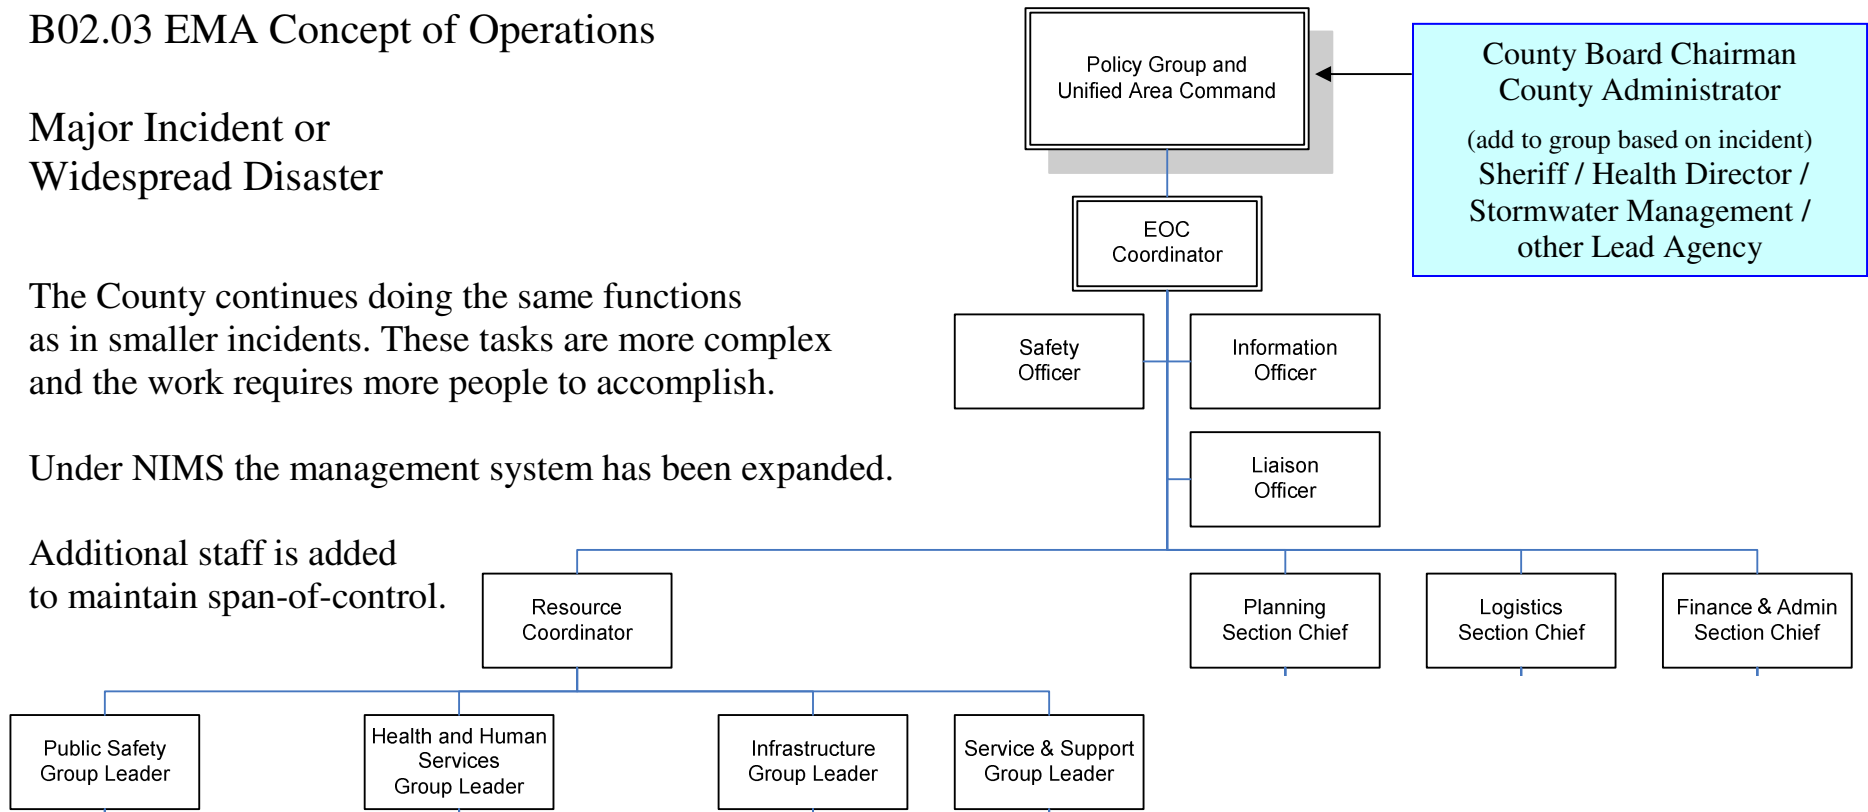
B02.03 EMA Concept of Operations

Major Incident or Widespread Disaster

The County continues doing the same functions as in smaller incidents. These tasks are more complex and the work requires more people to accomplish.

Under NIMS the management system has been expanded.

Additional staff is added to maintain span-of-control.

Policy Group and Unified Area Command

County Board Chairman
County Administrator
(add to group based on incident)
Sheriff / Health Director / Stormwater Management / other Lead Agency

EOC Coordinator

Safety Officer

Information Officer

Liaison Officer

Resource Coordinator

Planning Section Chief

Logistics Section Chief

Finance & Admin Section Chief

Public Safety Group Leader

Health and Human Services Group Leader

Infrastructure Group Leader

Service & Support Group Leader